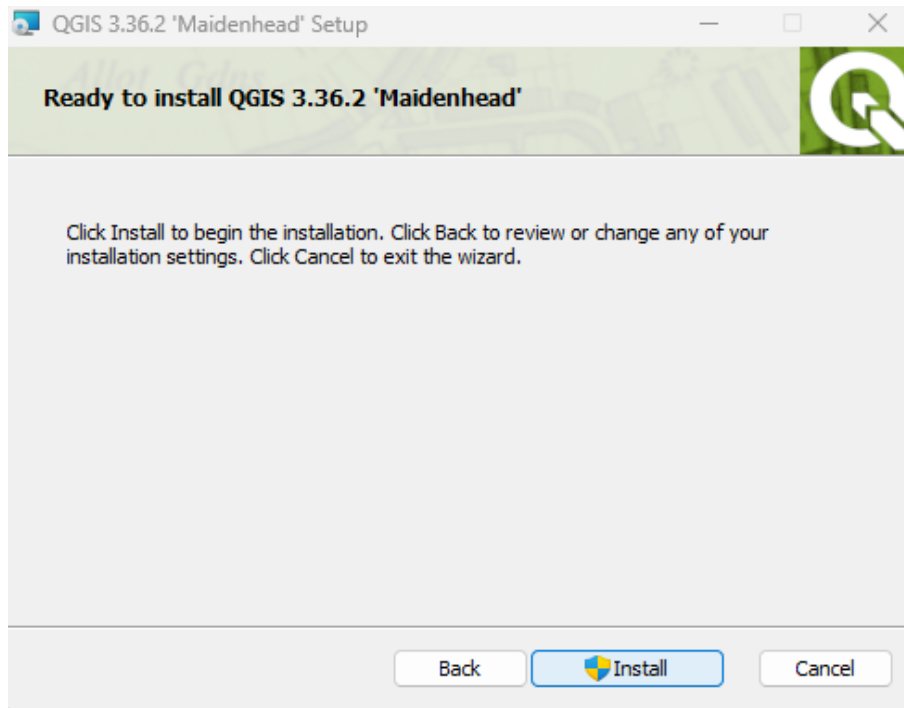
QGIS 3.36.2 'Maidenhead' Setup

Allot Gdns

Ready to install QGIS 3.36.2 'Maidenhead'

Click Install to begin the installation. Click Back to review or change any of your installation settings. Click Cancel to exit the wizard.

Back Install Cancel